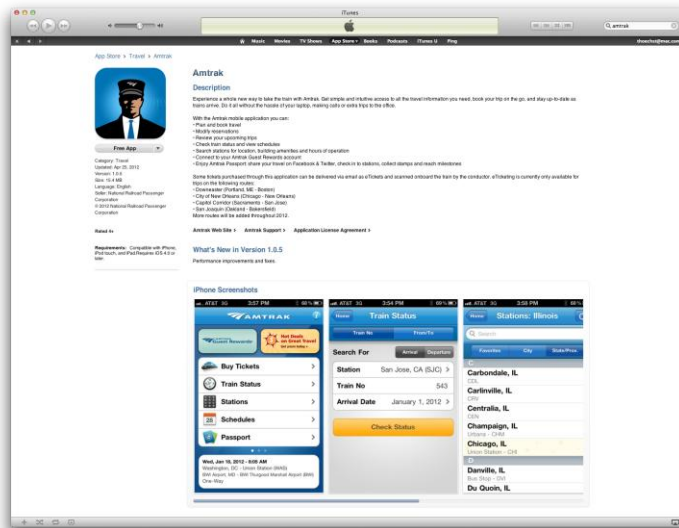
iTunes

amtrak

Music Movies TV Shows App Store Books Podcasts iTunes U Ping

App Store > Travel > Amtrak

Amtrak

Description

Experience a whole new way to take the train with Amtrak. Get simple and intuitive access to all the travel information you need, book your trip on the go, and stay up-to-date as trains arrive. Do it all without the hassle of your laptop, making calls or extra trips to the office.

With the Amtrak mobile application you can:
• Plan and book travel
• Modify reservations
• Review your upcoming trips
• Check train status and view schedules
• Search stations for location, building amenities and hours of operation
• Connect to your Amtrak Guest Rewards account
• Enjoy Amtrak Passport: share your travel on Facebook & Twitter, check-in to stations, collect stamps and reach milestones

Some tickets purchased through this application can be delivered via email as eTickets and scanned onboard the train by the conductor. eTicketing is currently only available for trips on the following routes:
• Downeaster (Portland, ME - Boston)
• City of New Orleans (Chicago - New Orleans)
• Capitol Corridor (Sacramento - San Jose)
• San Joaquin (Oakland - Bakersfield)
More routes will be added throughout 2012.

Amtrak Web Site > Amtrak Support > Application License Agreement >

What's New in Version 1.0.5

Performance improvements and fixes.

Free App

Category: Travel
Updated: Apr 20, 2012
Version: 1.0.5
Size: 16.4 MB
Language: English
Seller: National Railroad Passenger Corporation
© 2012 National Railroad Passenger Corporation

Rated 4+

Requirements: Compatible with iPhone, iPod touch, and iPad. Requires iOS 4.0 or later.

iPhone Screenshots

AT&T 3G 3:57 PM
AMTRAK
Guest Rewards
Hot Deals on Great Travel
Buy Tickets
Train Status
Stations
Schedules
Passport
Wed, Jan 18, 2012 - 8:05 AM
Washington, DC - Union Station (WAS)
BWI Airport, MD - BWI Thurgood Marshall Airport (BWI)
One-Way

AT&T 3G 3:54 PM
Home Train Status
Train No From/To
Search For Arrival Departure
Station San Jose, CA (SJC)
Train No 543
Arrival Date January 1, 2012
Check Status

AT&T 3G 3:58 PM
Home Stations: Illinois
Search
Favorites City State/Prov
Carbondale, IL
CDL
Carlinville, IL
CRV
Centralia, IL
CEN
Champaign, IL
Urbana - CHM
Chicago, IL
Union Station - CHI
Danville, IL
Bus Stop - DVI
Du Quoin, IL